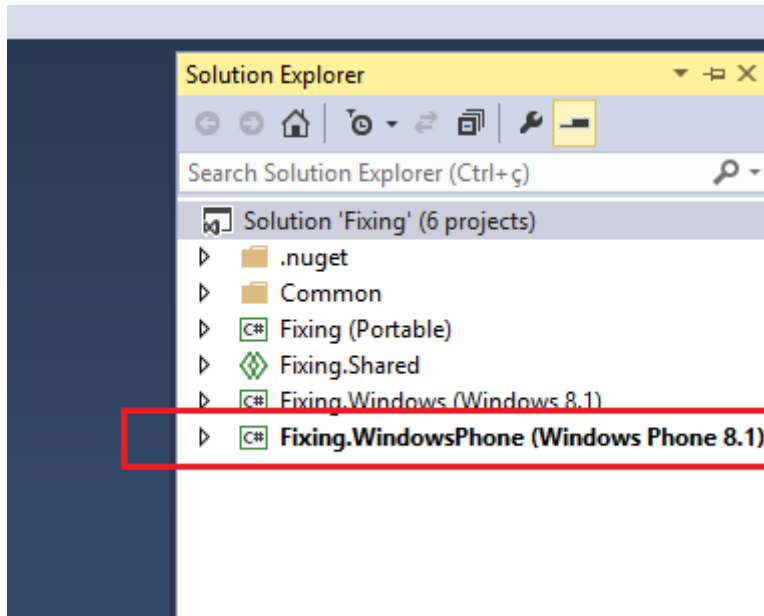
Solution Explorer

Search Solution Explorer (Ctrl+ç)

Solution 'Fixing' (6 projects)

.nuget

Common

C# Fixing (Portable)

Fixing.Shared

C# Fixing.Windows (Windows 8.1)

C# Fixing.WindowsPhone (Windows Phone 8.1)